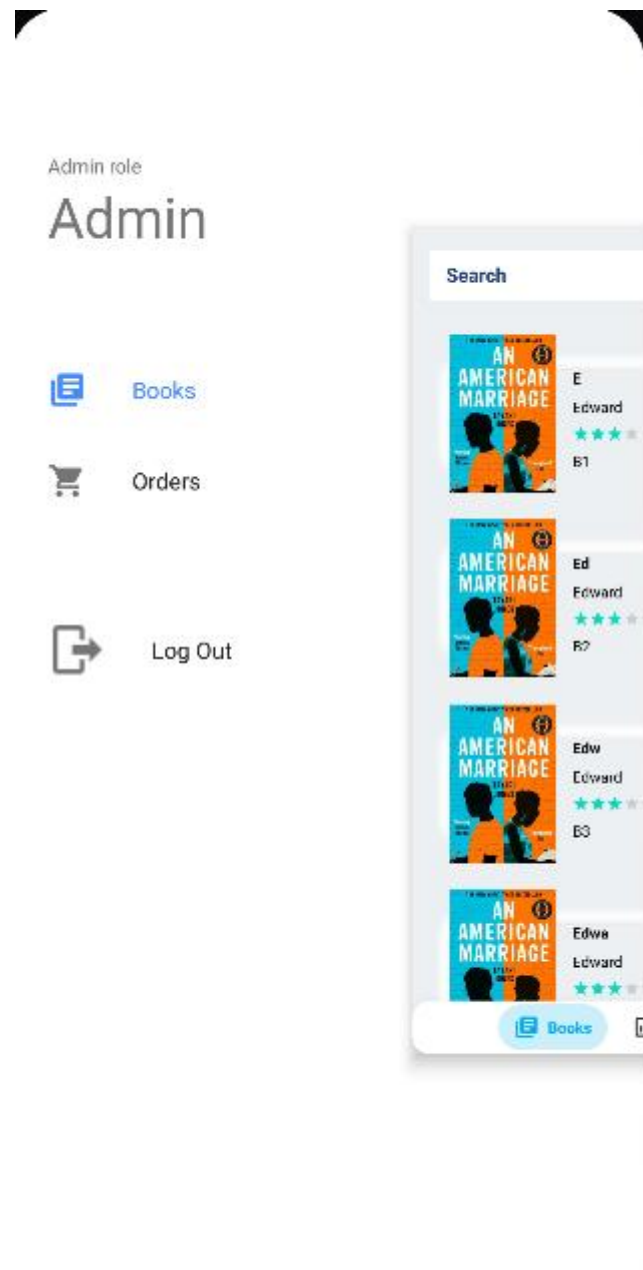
Admin role

Admin

Books

Orders

Log Out

Search

AN AMERICAN MARRIAGE

E

Edward

B1

AN AMERICAN MARRIAGE

Ed

Edward

B2

AN AMERICAN MARRIAGE

Edw

Edward

B3

AN AMERICAN MARRIAGE

Edwa

Edward

Books